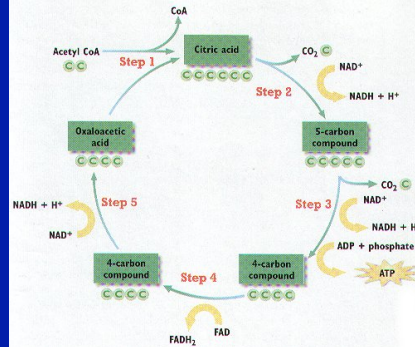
CoA

Acetyl CoA
C C

Step 1

Citric acid
C C C C C C

$CO_2$ C

$NAD^+$

Step 2

NADH + $H^+$

5-carbon compound
C C C C C

$CO_2$ C

$NAD^+$

Step 3

NADH + H

ADP + phosphate

ATP

4-carbon compound
C C C C

Step 4

4-carbon compound
C C C C

FAD

$FADH_2$

Step 5

NADH + $H^+$

$NAD^+$

Oxaloacetic acid
C C C C